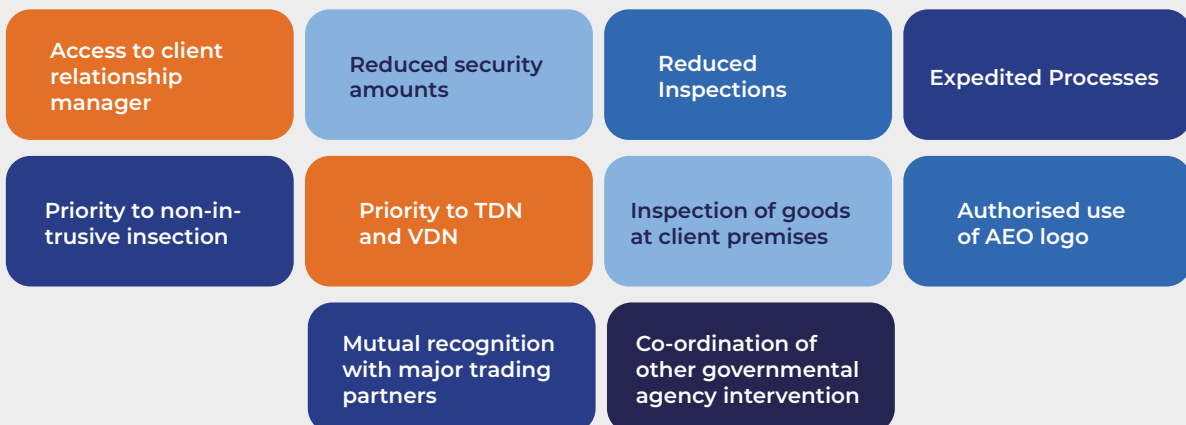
Access to client relationship manager

Reduced security amounts

Reduced Inspections

Expedited Processes

Priority to non-intrusive insection

Priority to TDN and VDN

Inspection of goods at client premises

Authorised use of AEO logo

Mutual recognition with major trading partners

Co-ordination of other governmental agency intervention